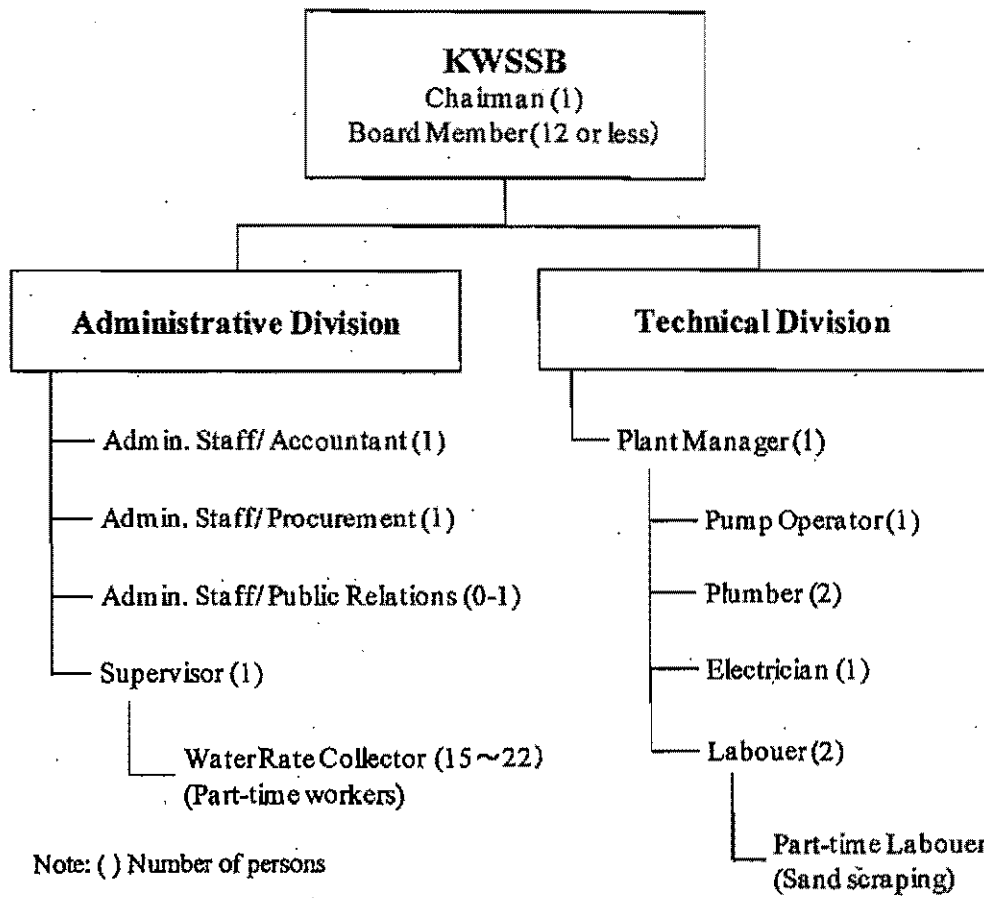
KWSSB
Chaiman (1)
Board Member (12 or less)

Administrative Division

Admin. Staff/ Accountant (1)

Admin. Staff/ Procurement (1)

Admin. Staff/ Public Relations (0-1)

Supervisor (1)

WaterRate Collector (15 ~ 22)
(Part-time workers)

Technical Division

Plant Manager (1)

Pump Operator (1)

Plumber (2)

Electrician (1)

Labouer (2)

Part-time Labouer
(Sand scraping)

Note: ( ) Number of persons